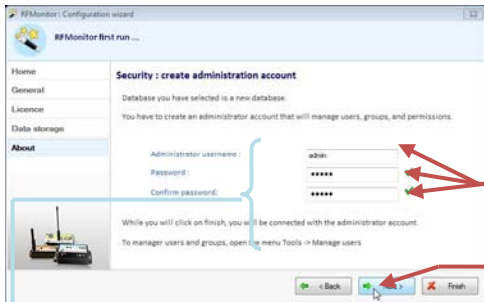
RFMonitor : Configuration wizard

RFMonitor first run ...

Home
General
Licence
Data storage
About

Security : create administration account

Database you have selected is a new database.

You have to create an administrator account that will manage users, groups, and permissions.

Administrator username :
admin
Password :
•••••
Confirm password:
•••••

While you will click on finish, you will be connected with the administrator account.

To manager users and groups, open the menu Tools -> Manage users

< Back
Next >
Finish